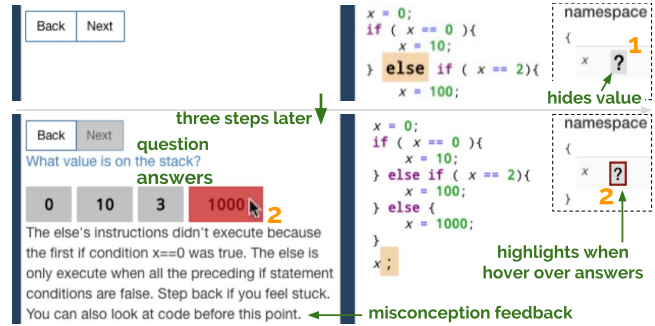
Back Next

x = 0;
if ( x == 0 ){
x = 10;
} else if ( x == 2){
x = 100;

namespace
{
x ?
1
hides value

three steps later

Back Next
question
What value is on the stack?
answers
0 10 3 1000
2
The else's instructions didn't execute because the first if condition x==0 was true. The else is only execute when all the preceding if statement conditions are false. Step back if you feel stuck. You can also look at code before this point.

x = 0;
if ( x == 0 ){
x = 10;
} else if ( x == 2){
x = 100;
} else {
x = 1000;
}
x;

namespace
{
x ?
2

highlights when hover over answers

misconception feedback